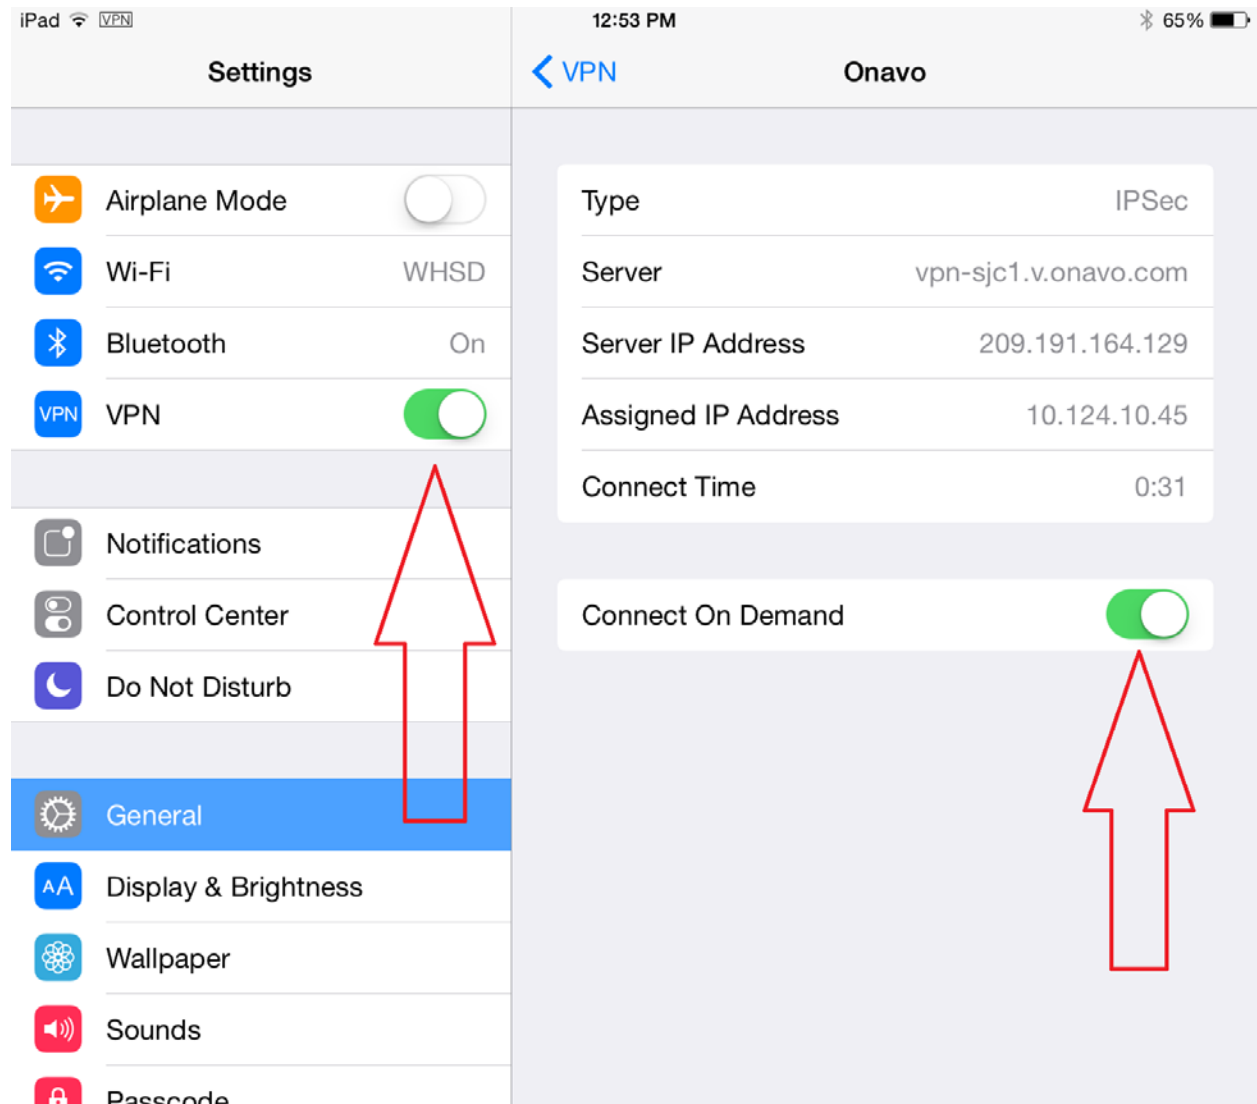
iPad VPN 12:53 PM 65%

Settings

Airplane Mode

Wi-Fi WHSD

Bluetooth On

VPN VPN

Notifications

Control Center

Do Not Disturb

General

AA Display & Brightness

Wallpaper

Sounds

Passcode

VPN Onavo

| Type | IPSec |
|---|---|
| Server | vpn-sjc1.v.onavo.com |
| Server IP Address | 209.191.164.129 |
| Assigned IP Address | 10.124.10.45 |
| Connect Time | 0:31 |

Connect On Demand